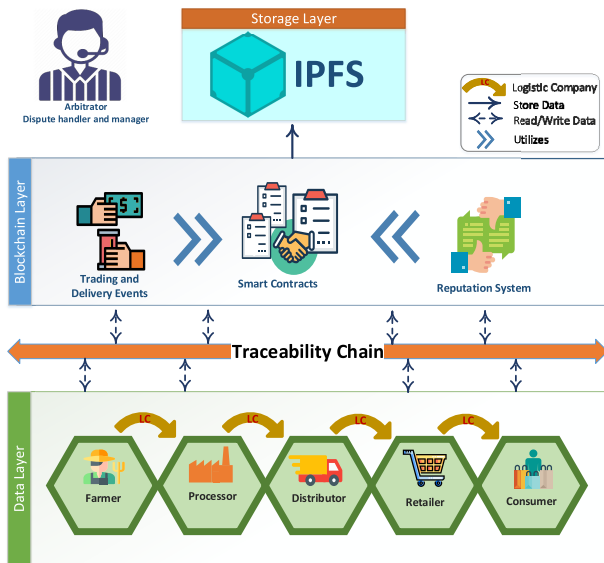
Arbitrator
Dispute handler and manager

Storage Layer

IPFS

LC Logistic Company
Store Data
Read/Write Data
Utilizes

Blockchain Layer

Trading and Delivery Events

Smart Contracts

Reputation System

Traceability Chain

Data Layer

LC LC LC LC

Farmer

Processor

Distributor

Retailer

Consumer